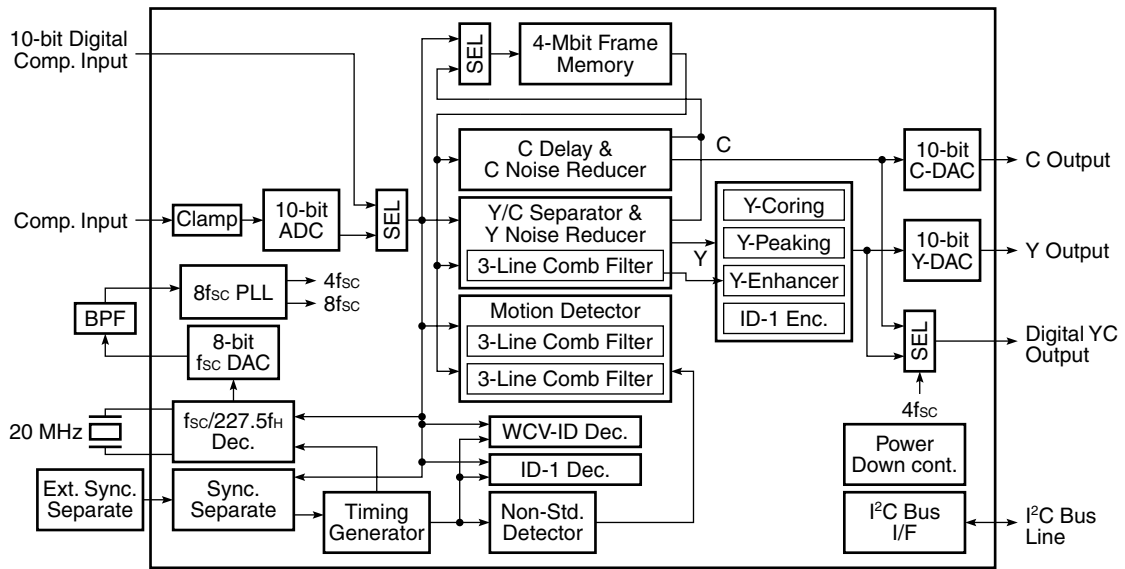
10-bit Digital Comp. Input

SEL

4-Mbit Frame Memory

C Delay & C Noise Reducer

C

10-bit C-DAC

C Output

Comp. Input

Clamp

10-bit ADC

SEL

Y/C Separator & Y Noise Reducer

3-Line Comb Filter

Y

Y-Coring

Y-Peaking

Y-Enhancer

ID-1 Enc.

10-bit Y-DAC

Y Output

8fsc PLL

4fsc

8fsc

BPF

8-bit fsc DAC

Motion Detector

3-Line Comb Filter

3-Line Comb Filter

SEL

Digital YC Output

4fsc

20 MHz

fsc/227.5fH Dec.

WCV-ID Dec.

ID-1 Dec.

Power Down cont.

Ext. Sync. Separate

Sync. Separate

Timing Generator

Non-Std. Detector

I$^2$C Bus I/F

I$^2$C Bus Line